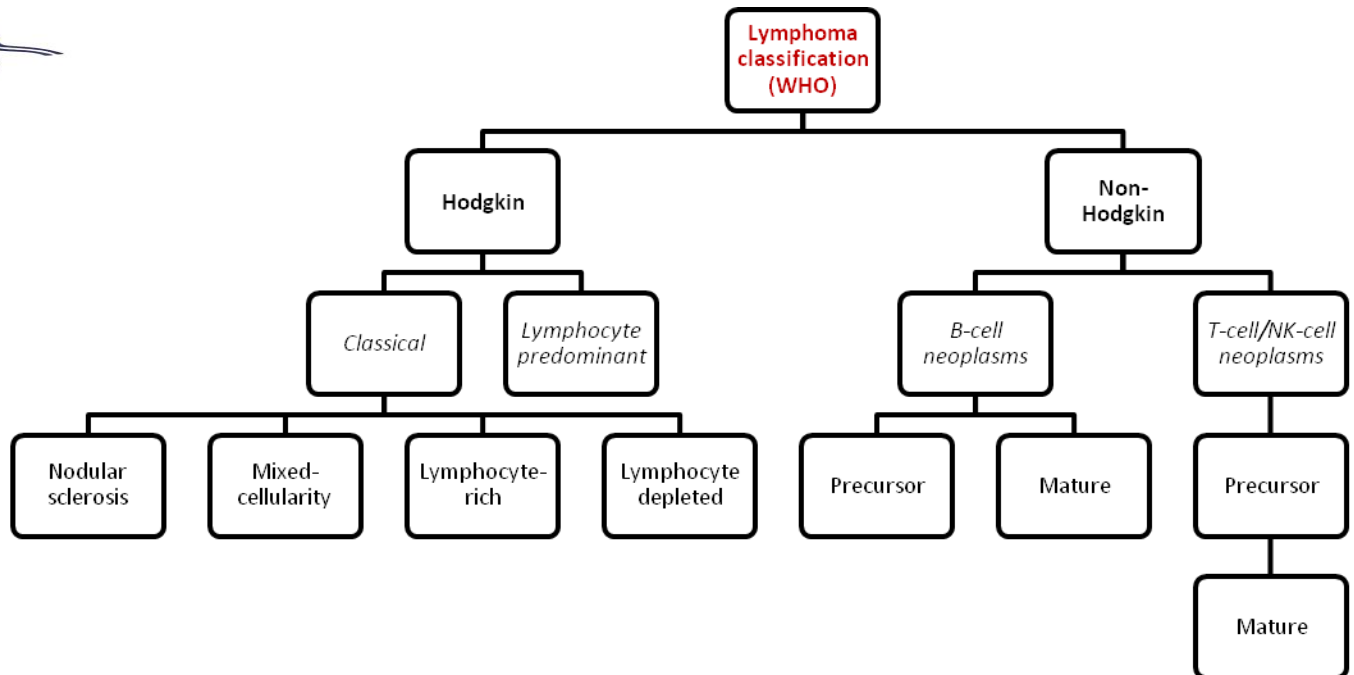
Lymphoma classification (WHO)

Hodgkin

Non-Hodgkin

Classical

Lymphocyte predominant

B-cell neoplasms

T-cell/NK-cell neoplasms

Nodular sclerosis

Mixed-cellularity

Lymphocyte-rich

Lymphocyte depleted

Precursor

Mature

Precursor

Mature